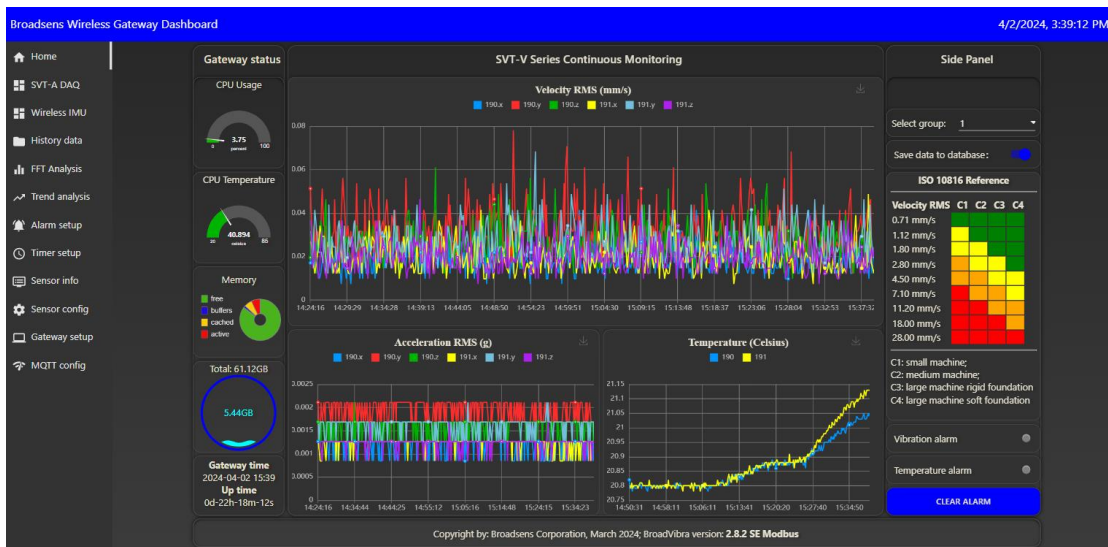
Broadsens Wireless Gateway Dashboard

4/2/2024, 3:39:12 PM

Home
SVT-A DAQ
Wireless IMU
History data
FFT Analysis
Trend analysis
Alarm setup
Timer setup
Sensor info
Sensor config
Gateway setup
MQTT config

Gateway status

CPU Usage

0
3.75
percent
100

CPU Temperature

20
40.894
celsius
85

Memory

free
buffers
cached
active

Total: 61.12GB

5.44GB

Gateway time
2024-04-02 15:39
Up time
0d-22h-18m-12s

SVT-V Series Continuous Monitoring

Velocity RMS (mm/s)

190.x 190.y 190.z 191.x 191.y 191.z

0.08
0.06
0.04
0.02
0

14:24:16 14:29:29 14:34:28 14:39:13 14:44:05 14:48:50 14:54:23 14:59:51 15:04:30 15:09:15 15:13:48 15:18:37 15:23:06 15:28:04 15:32:53 15:37:32

Acceleration RMS (g)

190.x 190.y 190.z 191.x 191.y 191.z

0.0025
0.002
0.0015
0.001
0.0005
0

14:24:16 14:34:44 14:44:25 14:55:12 15:05:16 15:14:48 15:24:50 15:34:23

Temperature (Celsius)

190 191

21.15
21.1
21.05
21
20.95
20.9
20.85
20.8
20.75

14:50:31 14:58:11 15:06:11 15:13:41 15:20:20 15:27:40 15:34:50

Side Panel

Select group: 1

Save data to database:

ISO 10816 Reference

| Velocity RMS | C1 | C2 | C3 | C4 |
|---|---|---|---|---|
| 0.71 mm/s | | | | |
| 1.12 mm/s | | | | |
| 1.80 mm/s | | | | |
| 2.80 mm/s | | | | |
| 4.50 mm/s | | | | |
| 7.10 mm/s | | | | |
| 11.20 mm/s | | | | |
| 18.00 mm/s | | | | |
| 28.00 mm/s | | | | |

C1: small machine;
C2: medium machine;
C3: large machine rigid foundation
C4: large machine soft foundation

Vibration alarm

Temperature alarm

CLEAR ALARM

Copyright by: Broadsens Corporation, March 2024; BroadVibra version: 2.8.2 SE Modbus